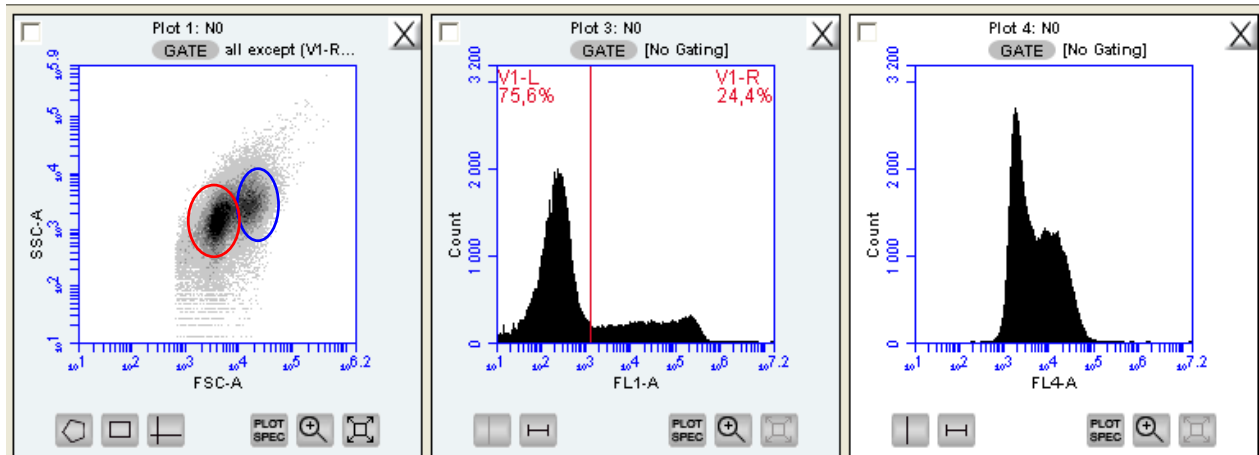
Plot 1: N0
GATE all except (V1-R...

SSC-A
$10^{5.9}$
$10^5$
$10^4$
$10^3$
$10^2$
$10^1$

$10^1$ $10^2$ $10^3$ $10^4$ $10^5$ $10^{6.2}$
FSC-A

PLOT SPEC

Plot 3: N0
GATE [No Gating]

V1-L
75,6%

V1-R
24,4%

Count
3 200
2 000
1 000
0

$10^1$ $10^2$ $10^3$ $10^4$ $10^5$ $10^6$ $10^{7.2}$
FL1-A

PLOT SPEC

Plot 4: N0
GATE [No Gating]

Count
3 200
2 000
1 000
0

$10^1$ $10^2$ $10^3$ $10^4$ $10^5$ $10^6$ $10^{7.2}$
FL4-A

PLOT SPEC